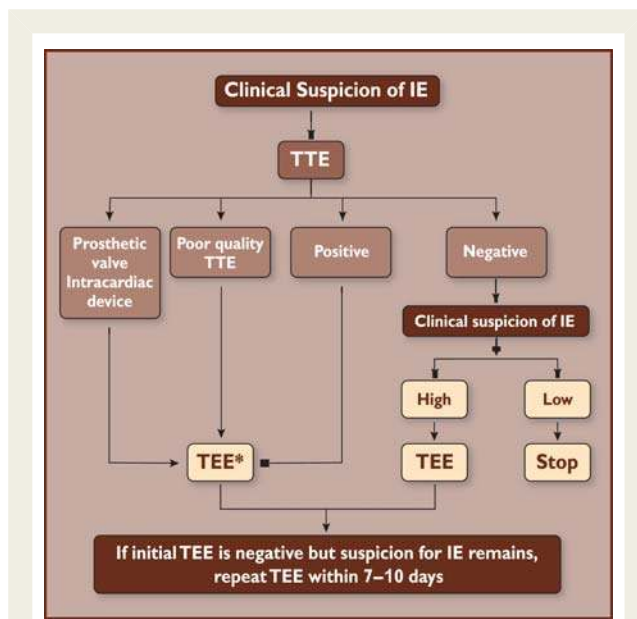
Clinical Suspicion of IE

TTE

Prosthetic valve Intracardiac device

Poor quality TTE

Positive

Negative

Clinical suspicion of IE

High

Low

TEE*

TEE

Stop

If initial TEE is negative but suspicion for IE remains, repeat TEE within 7–10 days